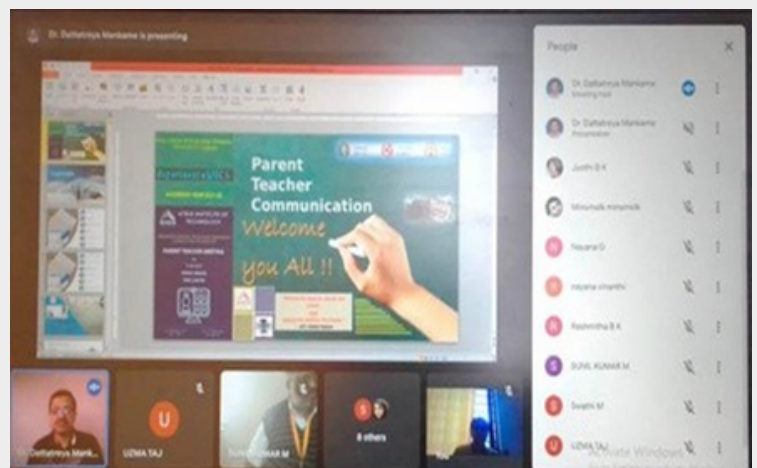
Dr. Dattatreya Mankame is presenting

Parent Teacher Communication

Welcome you All !!

PARENT TEACHER MEETING

People

Dr Dattatreya Mankame
Meeting host

Dr Dattatreya Mankame
Presentation

Jyothi B K

Mrunmayi mrunmayi

Nayana G

nayana vinanthi

Rashmitha B K

SUNIL KUMAR M

Swathi M

UZMA TAJ

Dr Dattatreya Mank...

U

UZMA TAJ

SUNIL KUMAR M

8 others

Activate Windows